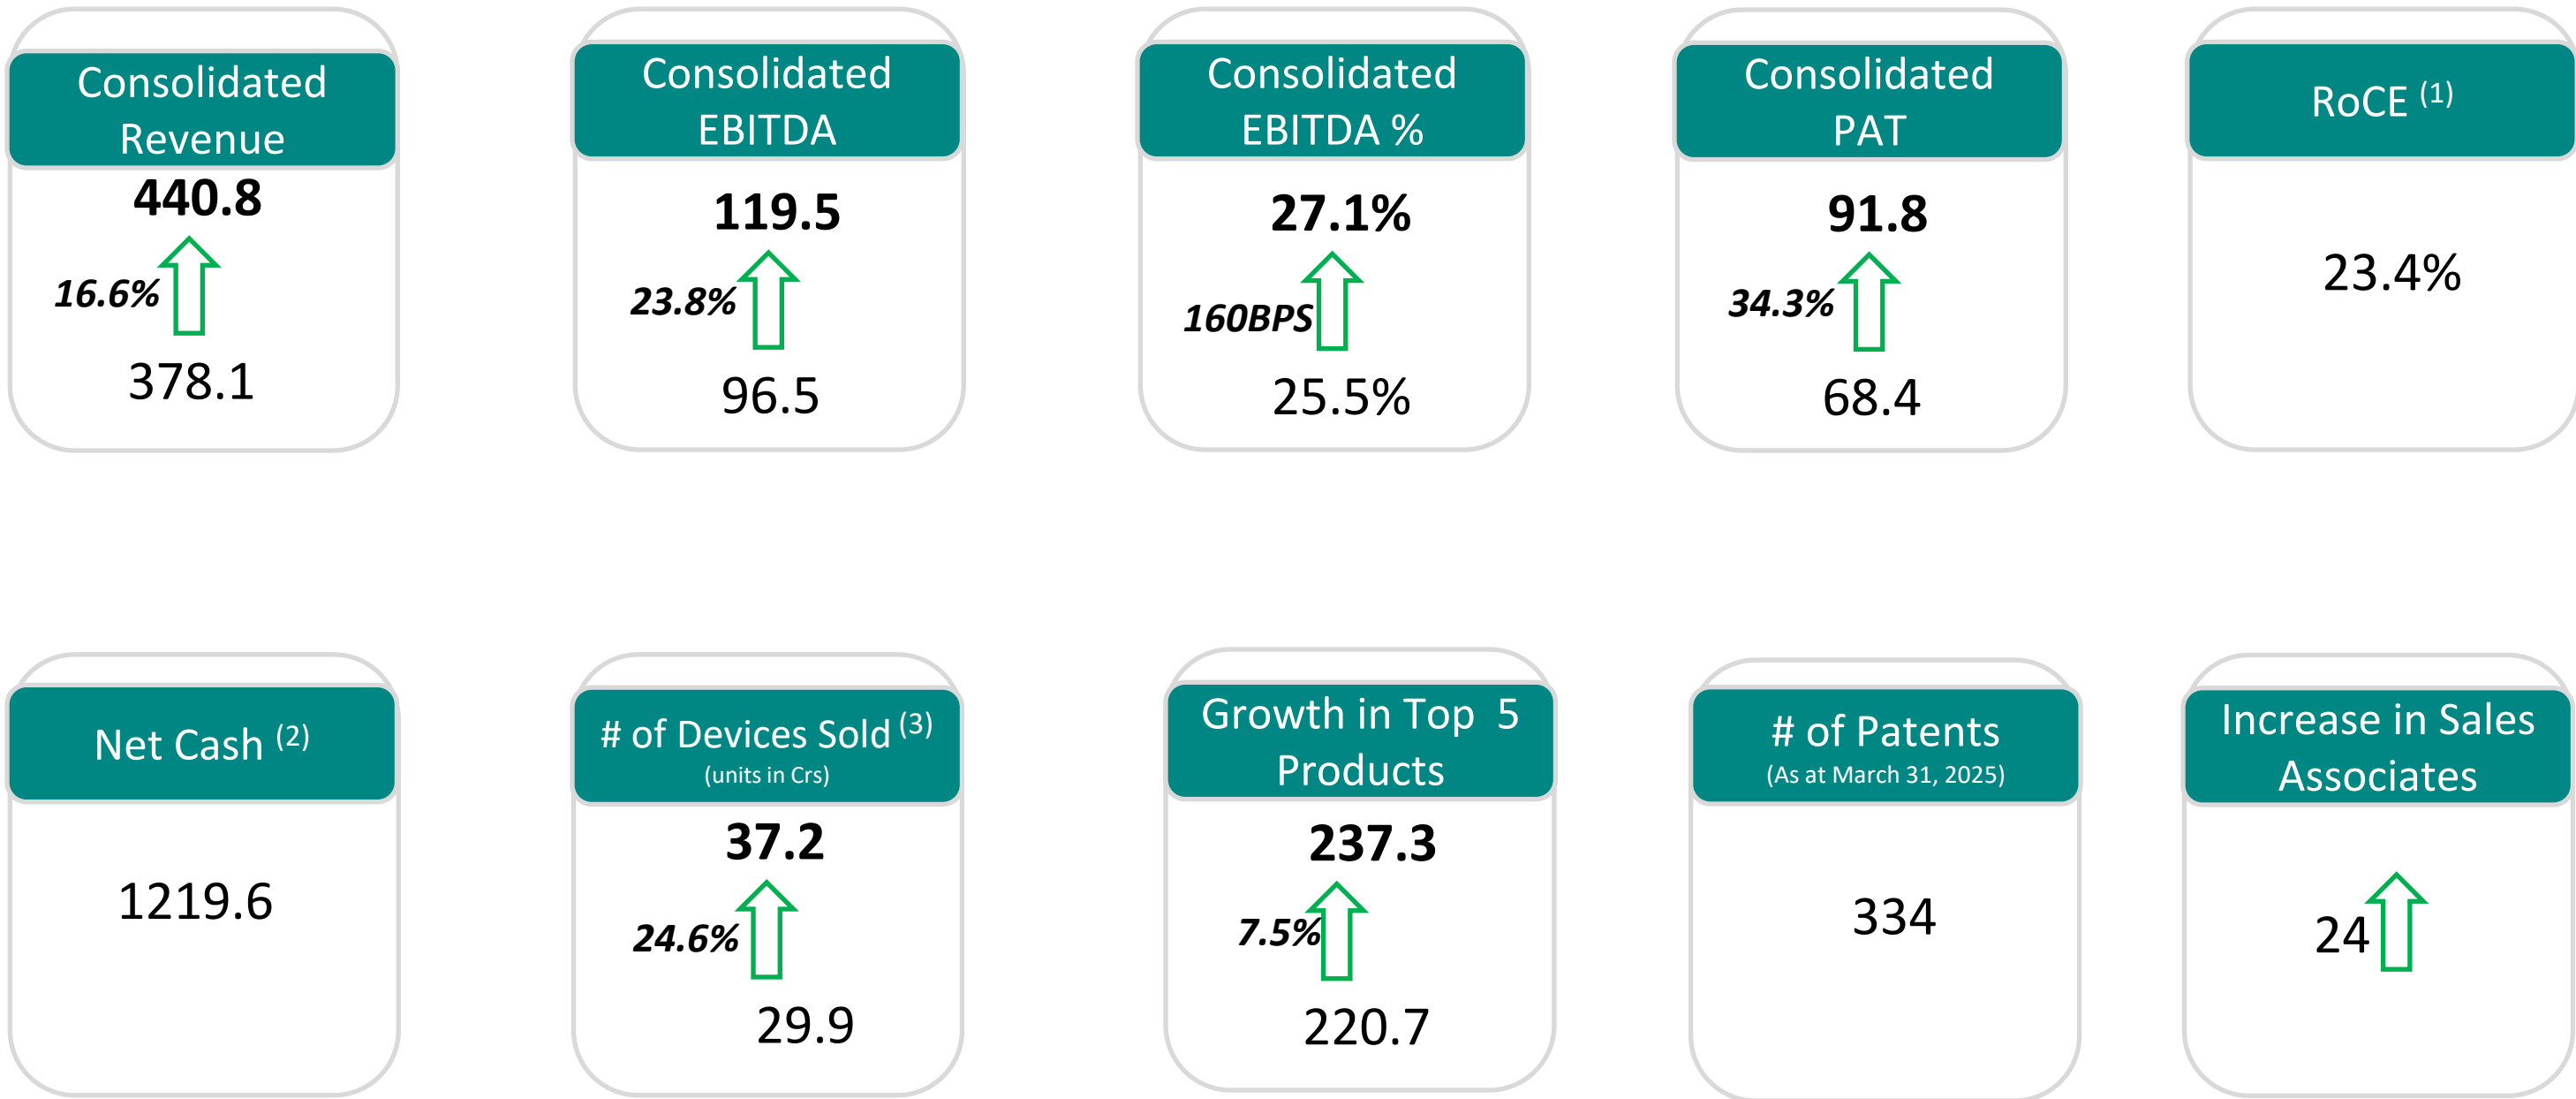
Consolidated Revenue

440.8

16.6%

378.1

Consolidated EBITDA

119.5

23.8%

96.5

Consolidated EBITDA %

27.1%

160BPS

25.5%

Consolidated PAT

91.8

34.3%

68.4

RoCE $^{(1)}$

23.4%

Net Cash $^{(2)}$

1219.6

# of Devices Sold $^{(3)}$
(units in Crs)

37.2

24.6%

29.9

Growth in Top 5 Products

237.3

7.5%

220.7

# of Patents
(As at March 31, 2025)

334

Increase in Sales Associates

24